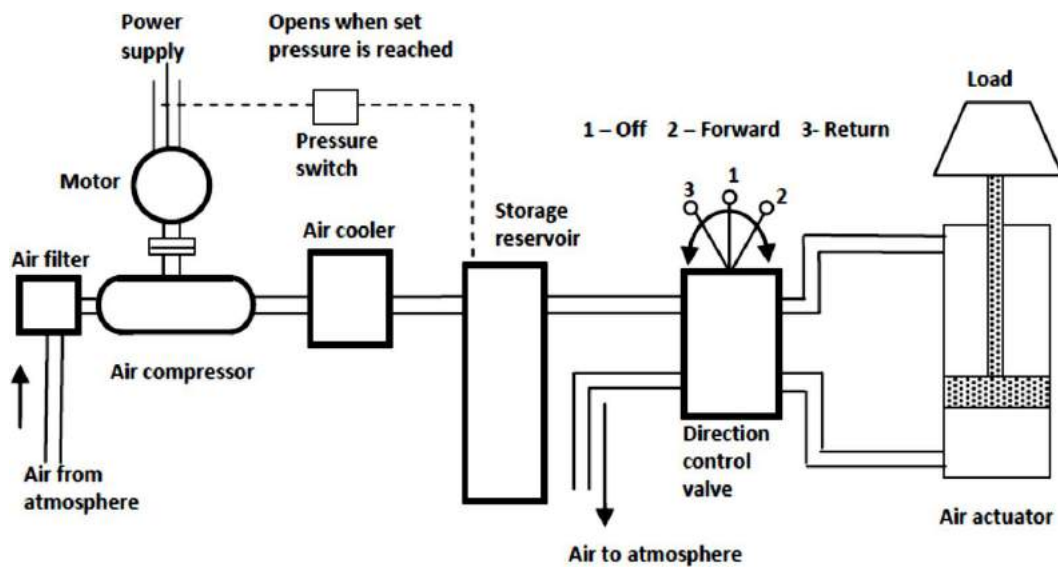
Power supply

Opens when set pressure is reached

Load

Pressure switch

1 – Off 2 – Forward 3- Return

Motor

3

1

2

Storage reservoir

Air cooler

Air filter

Air compressor

Air from atmosphere

Direction control valve

Air actuator

Air to atmosphere